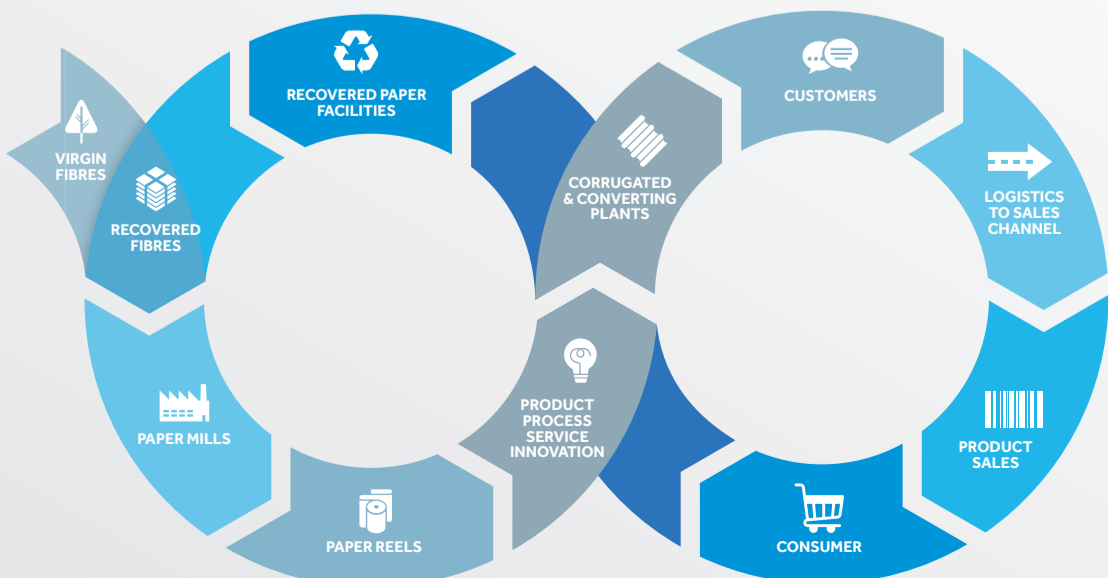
RECOVERED PAPER FACILITIES

VIRGIN FIBRES

RECOVERED FIBRES

PAPER MILLS

PAPER REELS

PRODUCT PROCESS SERVICE INNOVATION

CORRUGATED & CONVERTING PLANTS

CUSTOMERS

LOGISTICS TO SALES CHANNEL

PRODUCT SALES

CONSUMER